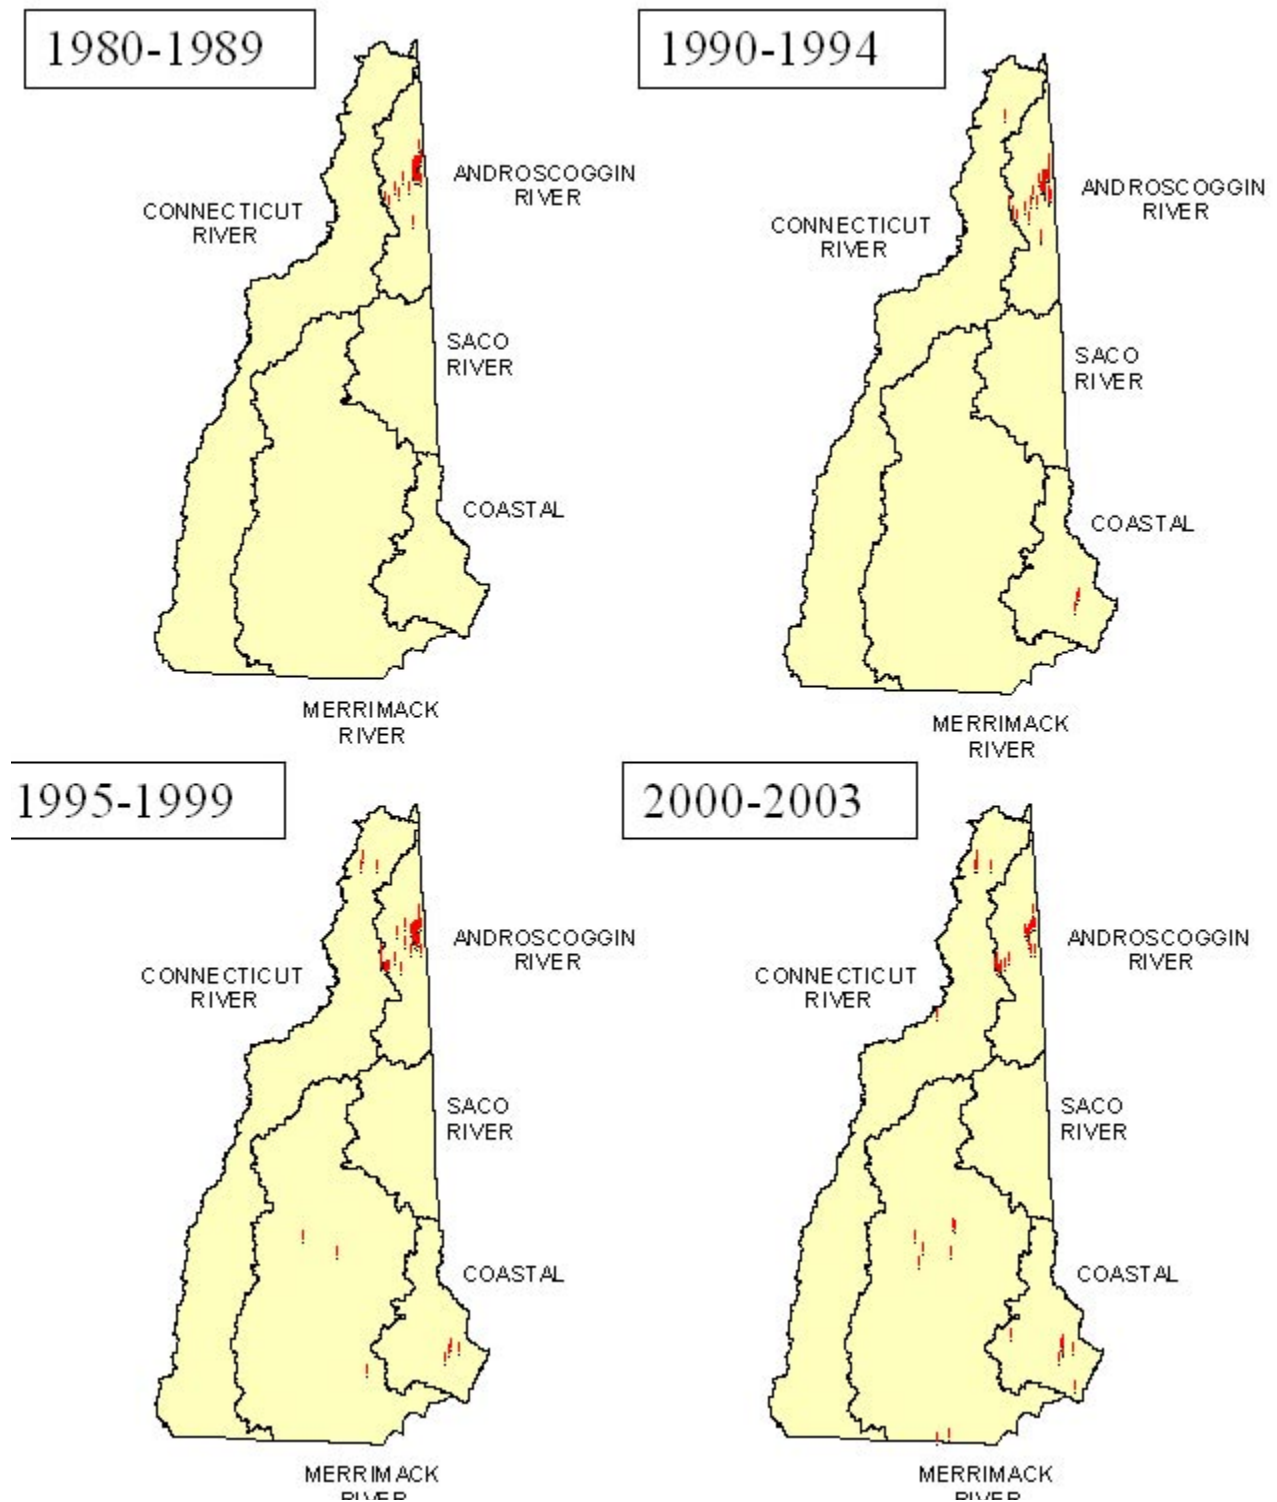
1980-1989

ANDROSCOGGIN RIVER

CONNECTICUT RIVER

SACO RIVER

COASTAL

MERRIMACK RIVER

1990-1994

ANDROSCOGGIN RIVER

CONNECTICUT RIVER

SACO RIVER

COASTAL

MERRIMACK RIVER

1995-1999

ANDROSCOGGIN RIVER

CONNECTICUT RIVER

SACO RIVER

COASTAL

MERRIMACK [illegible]

2000-2003

ANDROSCOGGIN RIVER

CONNECTICUT RIVER

SACO RIVER

COASTAL

MERRIMACK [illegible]